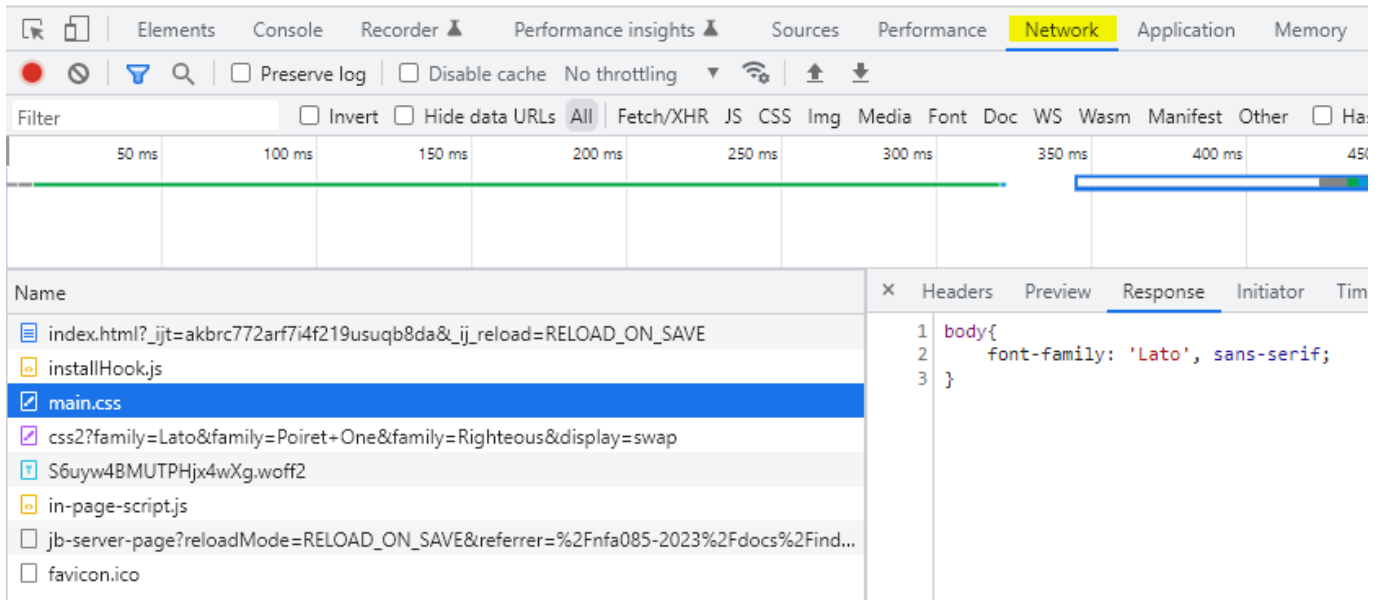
Elements Console Recorder Performance insights Sources Performance Network Application Memory

Preserve log Disable cache No throttling

Filter Invert Hide data URLs All Fetch/XHR JS CSS Img Media Font Doc WS Wasm Manifest Other Ha

50 ms 100 ms 150 ms 200 ms 250 ms 300 ms 350 ms 400 ms 450

Name

index.html?_ijt=akbrc772arf7i4f219usuqb8da&_ij_reload=RELOAD_ON_SAVE
installHook.js
main.css
css2?family=Lato&family=Poiret+One&family=Righteous&display=swap
S6uyw4BMUTPHjx4wXg.woff2
in-page-script.js
jb-server-page?reloadMode=RELOAD_ON_SAVE&referrer=%2Fnfa085-2023%2Fdocs%2Find...
favicon.ico

× Headers Preview Response Initiator Tim

1 body{
2 font-family: 'Lato', sans-serif;
3 }